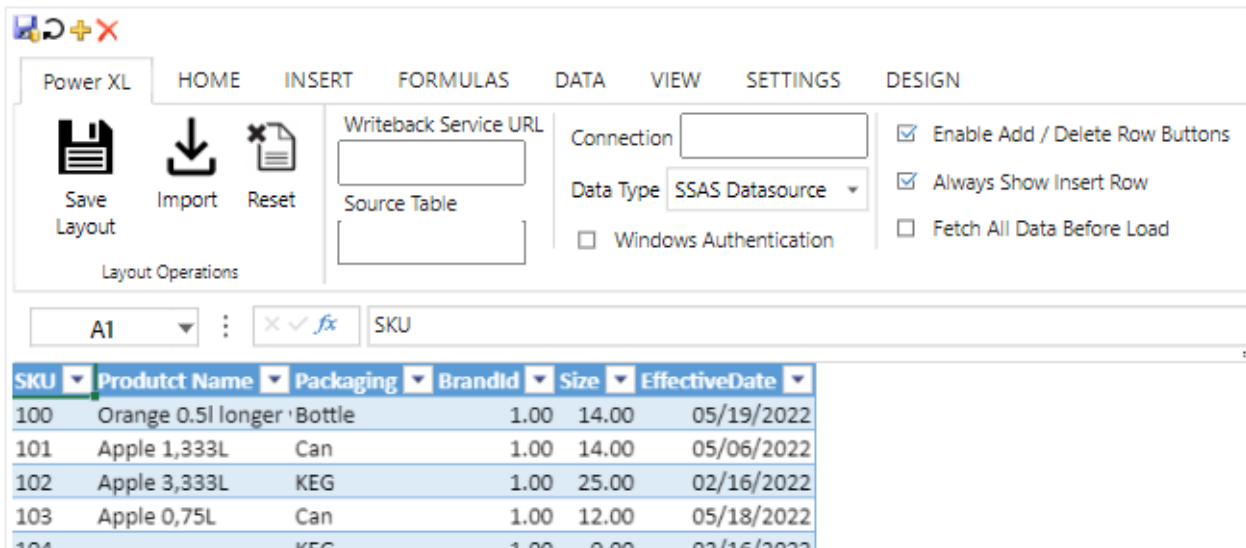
Power XL HOME INSERT FORMULAS DATA VIEW SETTINGS DESIGN

Save Layout
Import
Reset
Layout Operations

Writeback Service URL
Source Table

Connection
Data Type SSAS Datasource
☐ Windows Authentication

☑ Enable Add / Delete Row Buttons
☑ Always Show Insert Row
☐ Fetch All Data Before Load

A1
$fx$
SKU

| SKU | Produtct Name | Packaging | BrandId | Size | EffectiveDate |
|---|---|---|---|---|---|
| 100 | Orange 0.5l longer | Bottle | 1.00 | 14.00 | 05/19/2022 |
| 101 | Apple 1,333L | Can | 1.00 | 14.00 | 05/06/2022 |
| 102 | Apple 3,333L | KEG | 1.00 | 25.00 | 02/16/2022 |
| 103 | Apple 0,75L | Can | 1.00 | 12.00 | 05/18/2022 |
| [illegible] | | KEG | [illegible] | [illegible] | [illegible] |